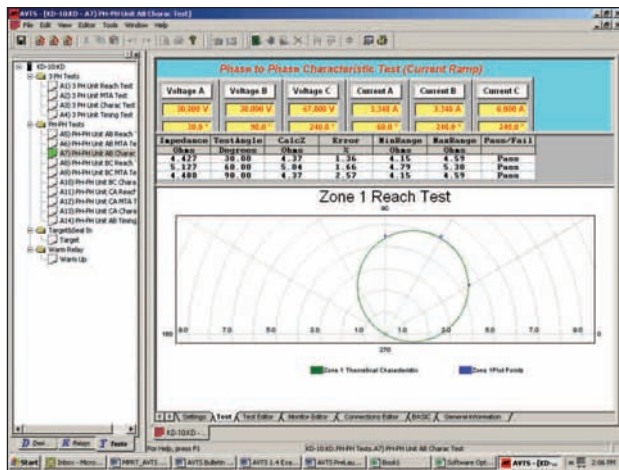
AVTS - [KD-10XD: A7) PH-PH Unit AB Charac Test]
File Edit View Editor Tools Window Help

KD-10XD
3 PH Tests
A1) 3 PH Unit Reach Test
A2) 3 PH Unit MTA Test
A3) 3 PH Unit Charac Test
A4) 3 PH Unit Timing Test
PH-PH Tests
A5) PH-PH Unit AB Reach
A6) PH-PH Unit AB MTA Te
A7) PH-PH Unit AB Charac
A8) PH-PH Unit BC Reach
A9) PH-PH Unit BC MTA Te
A10) PH-PH Unit BC Chara
A11) PH-PH Unit CA Reach
A12) PH-PH Unit CA MTA T
A13) PH-PH Unit CA Chara
A14) PH-PH Unit AB Timing
Target&Seal In
Target
Warm Relay
Warm Up

Phase to Phase Characteristic Test (Current Ramp)

| Voltage A | Voltage B | Voltage C | Current A | Current B | Current C |
|---|---|---|---|---|---|
| 30.000 V | 30.000 V | 67.000 V | 3.348 A | 3.348 A | 0.000 A |
| 30.0 ° | 90.0 ° | 240.0 ° | 60.0 ° | 240.0 ° | 240.0 ° |

| Impedance Ohms | TestAngle Degrees | CalcZ Ohms | Error % | MinRange Ohms | MaxRange Ohms | Pass/Fail |
|---|---|---|---|---|---|---|
| 4.427 | 30.00 | 4.37 | 1.36 | 4.15 | 4.59 | Pass |
| 5.127 | 60.00 | 5.04 | 1.66 | 4.79 | 5.30 | Pass |
| 4.480 | 90.00 | 4.37 | 2.57 | 4.15 | 4.59 | Pass |

Zone 1 Reach Test
90
180 8.0 7.0 5.0 3.0 1.0 1.0 3.0 5.0 7.0 9.0 0
270
Zone 1 Theoretical Characteristic
Zone 1 Plot Points

Settings Test Test Editor Monitor Editor Connections Editor BASIC General Information
D Dev... R Relays T Tests
KD-10XD - ...
For Help, press F1
KD-10XD:PH-PH Tests:A7) PH-PH Unit AB Charac Test
Start Inbox - Micro... MRRT_AVTS ... AVTS Bulletin... AVTS 1.4 Exa... AVTS PreLau... Book1 Software Opt... AVTS - [KD-... 2:06 PM